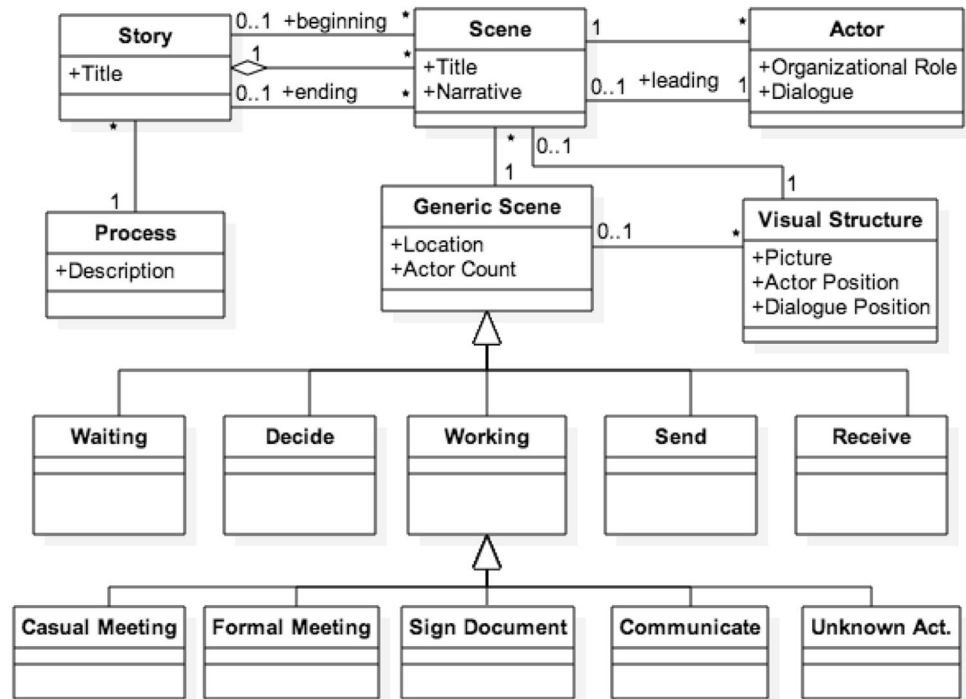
Story
+Title

0..1 +beginning *
1 *
0..1 +ending *

Scene
+Title
+Narrative

1 *

Actor
+Organizational Role
+Dialogue

0..1 +leading 1

*

1

Process
+Description

* 0..1
1

Generic Scene
+Location
+Actor Count

0..1 *

1

Visual Structure
+Picture
+Actor Position
+Dialogue Position

Waiting

Decide

Working

Send

Receive

Casual Meeting

Formal Meeting

Sign Document

Communicate

Unknown Act.